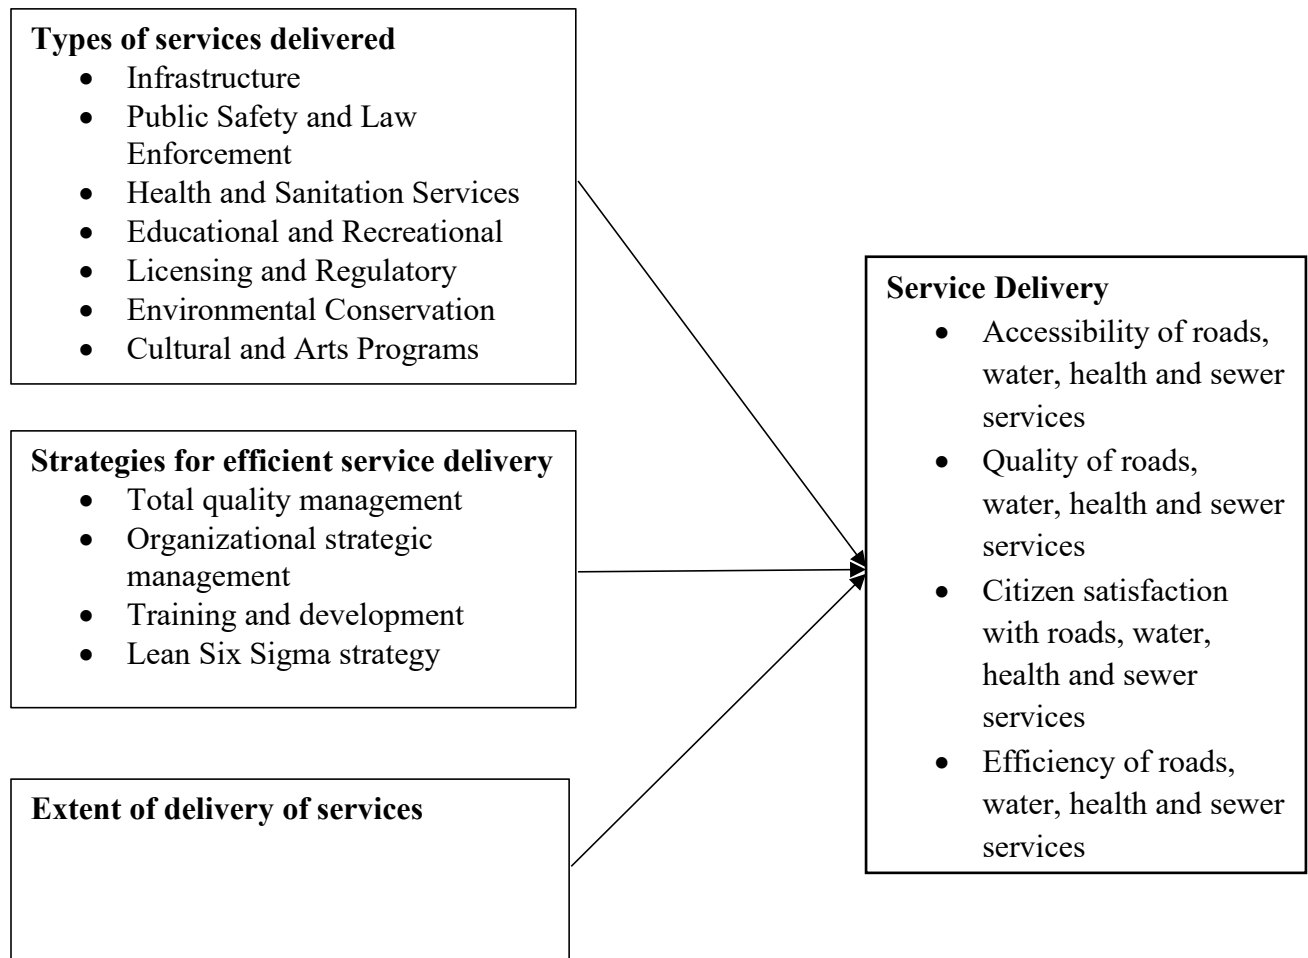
**Types of services delivered**
- Infrastructure
- Public Safety and Law Enforcement
- Health and Sanitation Services
- Educational and Recreational
- Licensing and Regulatory
- Environmental Conservation
- Cultural and Arts Programs

**Strategies for efficient service delivery**
- Total quality management
- Organizational strategic management
- Training and development
- Lean Six Sigma strategy

**Extent of delivery of services**

**Service Delivery**
- Accessibility of roads, water, health and sewer services
- Quality of roads, water, health and sewer services
- Citizen satisfaction with roads, water, health and sewer services
- Efficiency of roads, water, health and sewer services